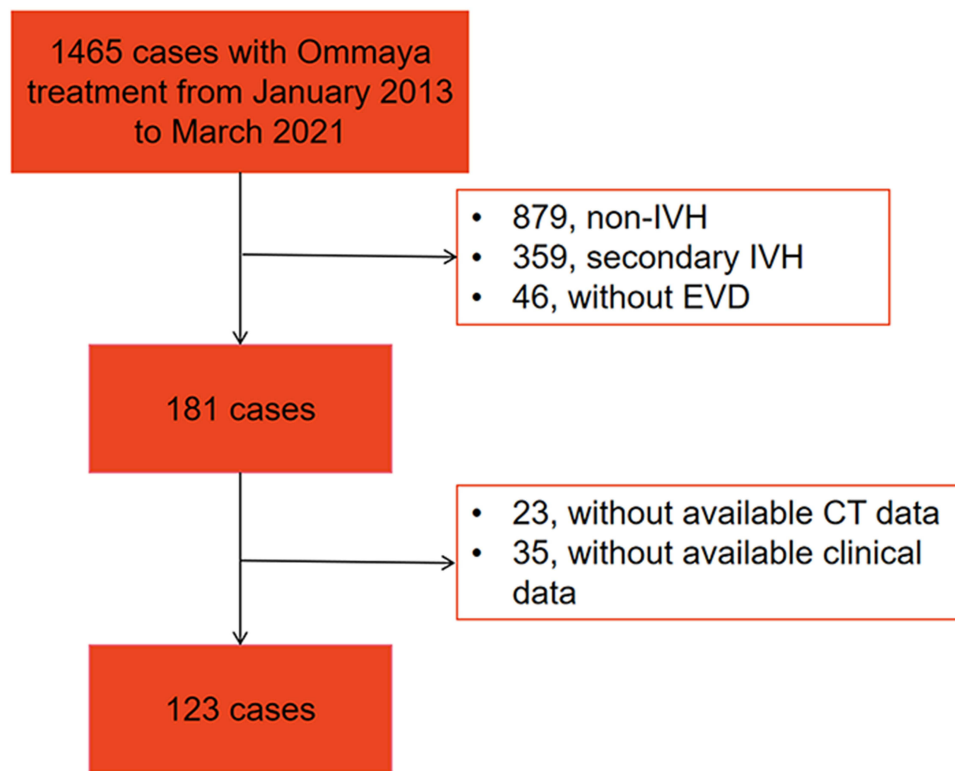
1465 cases with Ommaya treatment from January 2013 to March 2021

• 879, non-IVH
• 359, secondary IVH
• 46, without EVD

181 cases

• 23, without available CT data
• 35, without available clinical data

123 cases